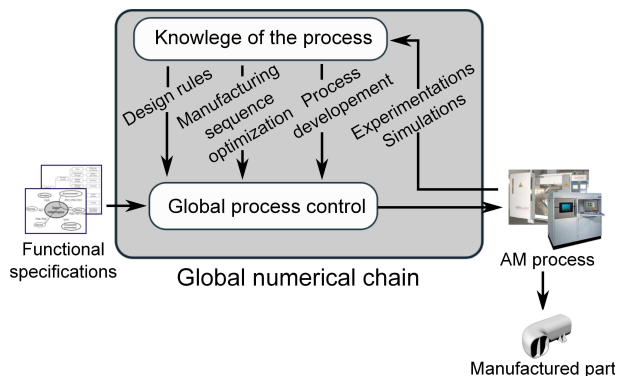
Knowlege of the process

Design rules

Manufacturing sequence optimization

Process developement

Experimentations Simulations

Global process control

Functional specifications

Global numerical chain

AM process

Manufactured part